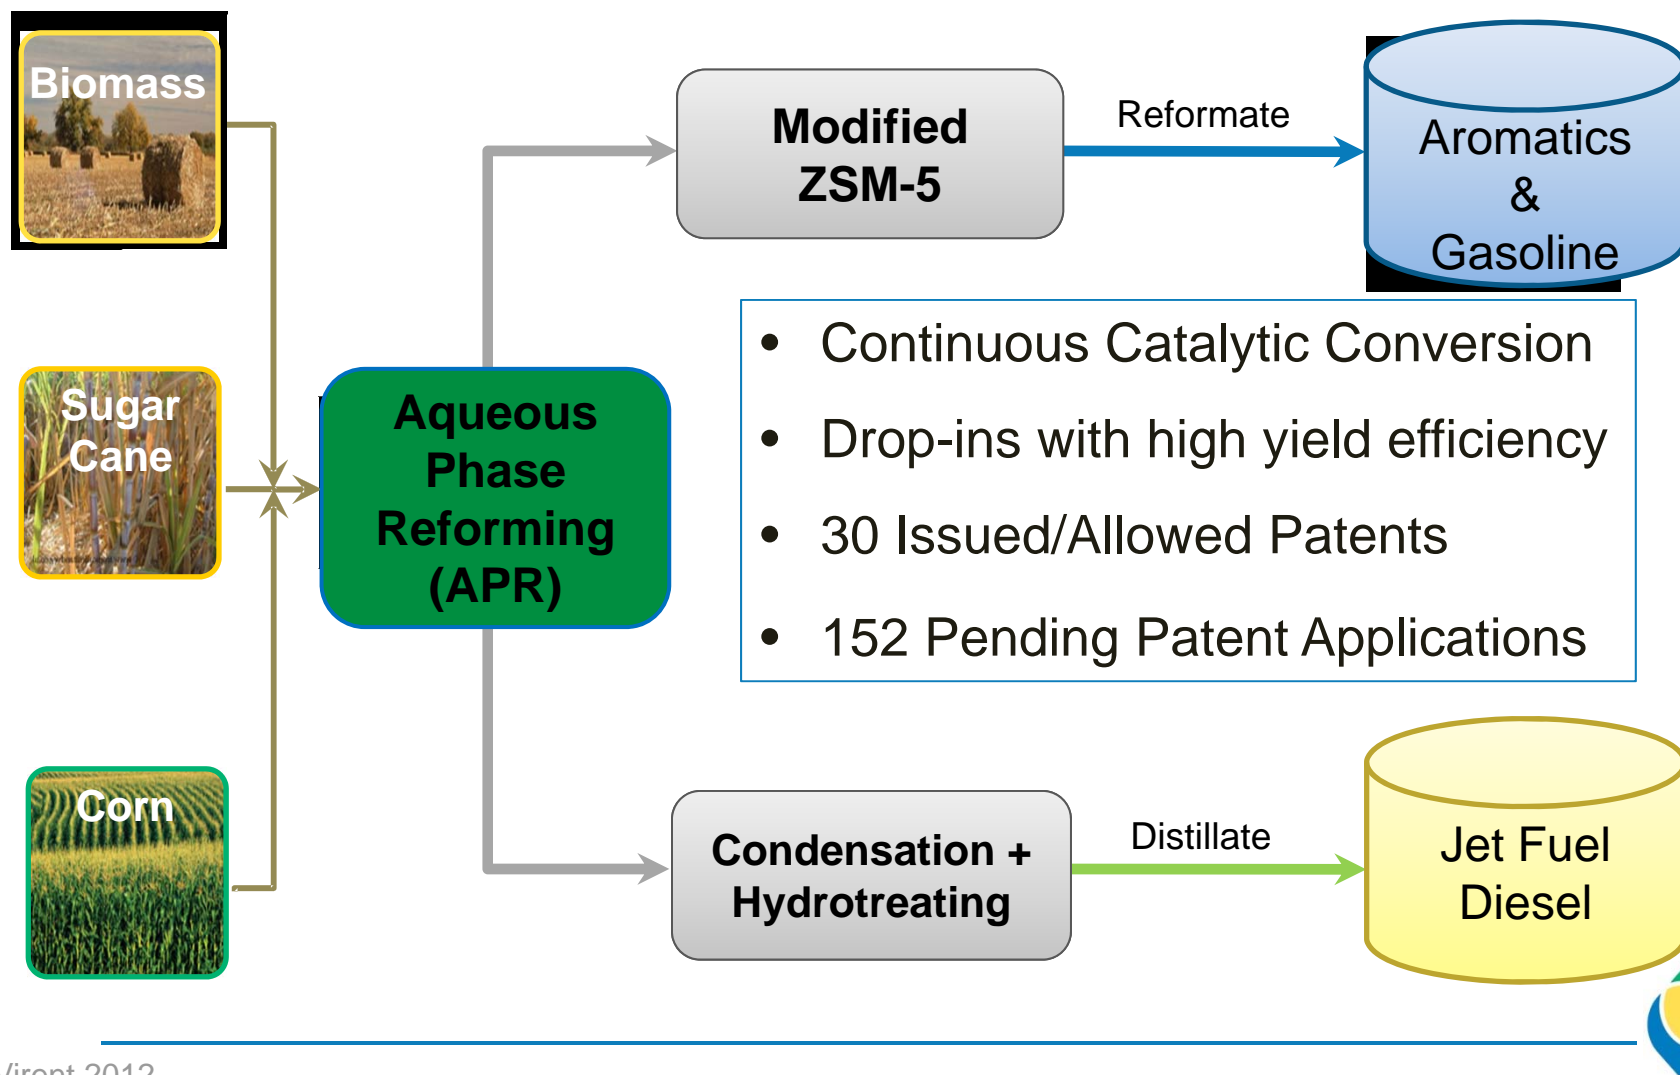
Biomass

Sugar Cane

Corn

Aqueous Phase Reforming (APR)

Modified ZSM-5

Reformate

Aromatics & Gasoline

- Continuous Catalytic Conversion
- Drop-ins with high yield efficiency
- 30 Issued/Allowed Patents
- 152 Pending Patent Applications

Condensation + Hydrotreating

Distillate

Jet Fuel Diesel

Virent 2012